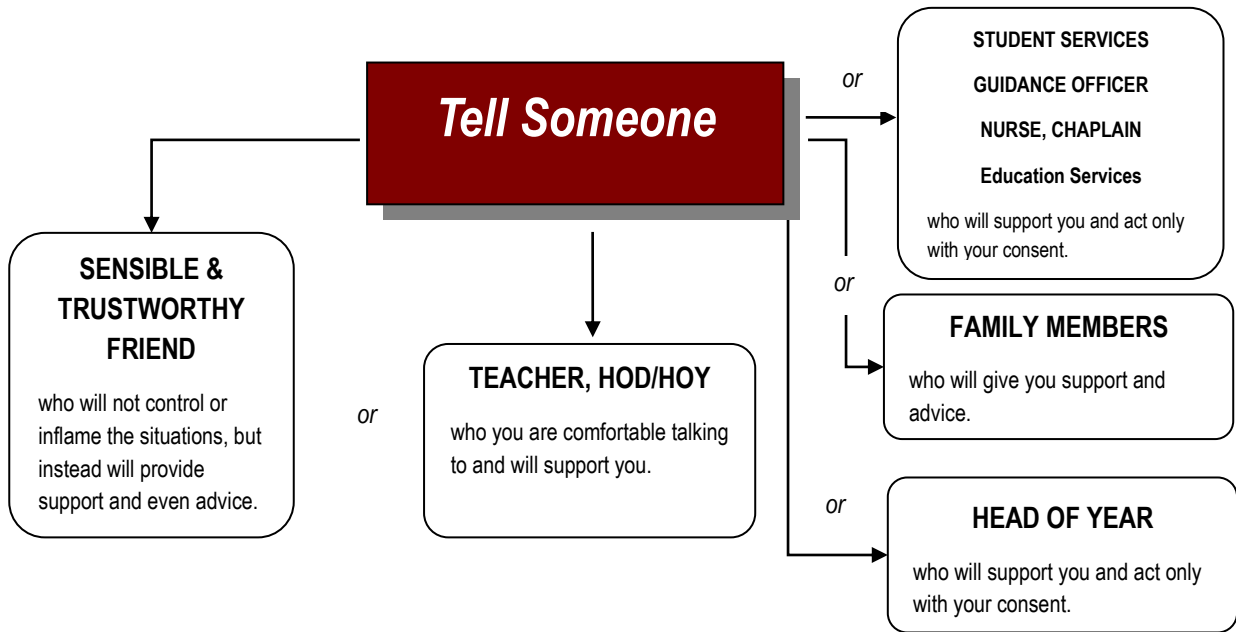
Tell Someone

or

STUDENT SERVICES

GUIDANCE OFFICER

NURSE, CHAPLAIN

Education Services

who will support you and act only with your consent.

SENSIBLE & TRUSTWORTHY FRIEND

who will not control or inflame the situations, but instead will provide support and even advice.

or

TEACHER, HOD/HOY

who you are comfortable talking to and will support you.

or

FAMILY MEMBERS

who will give you support and advice.

or

HEAD OF YEAR

who will support you and act only with your consent.